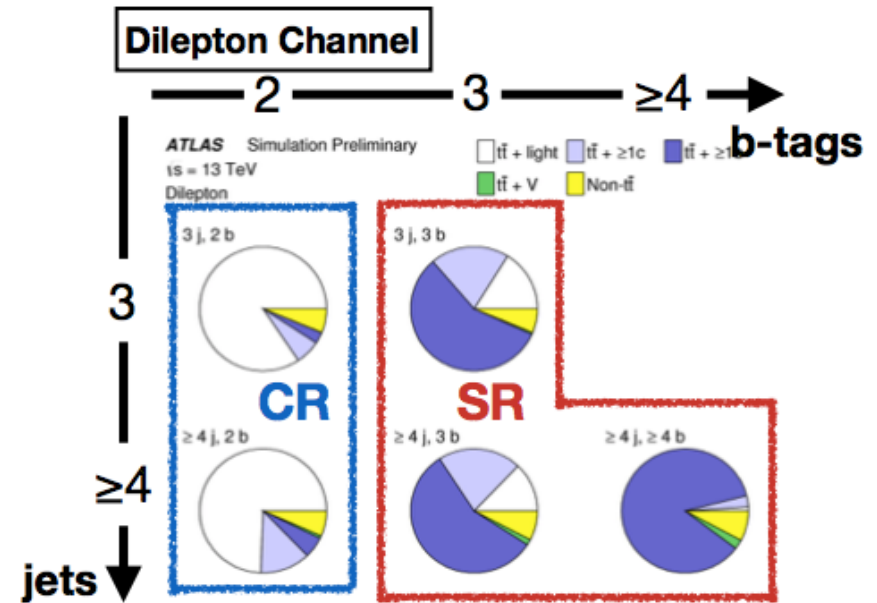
Dilepton Channel

2

3

≥4

b-tags

ATLAS Simulation Preliminary
$\sqrt{s}$ = 13 TeV
Dilepton

$t\bar{t}$ + light
$t\bar{t}$ + ≥1c
$t\bar{t}$ + ≥1b
$t\bar{t}$ + V
Non-$t\bar{t}$

3

≥4

jets

3 j, 2 b

≥4 j, 2 b

CR

3 j, 3 b

≥4 j, 3 b

≥4 j, ≥4 b

SR